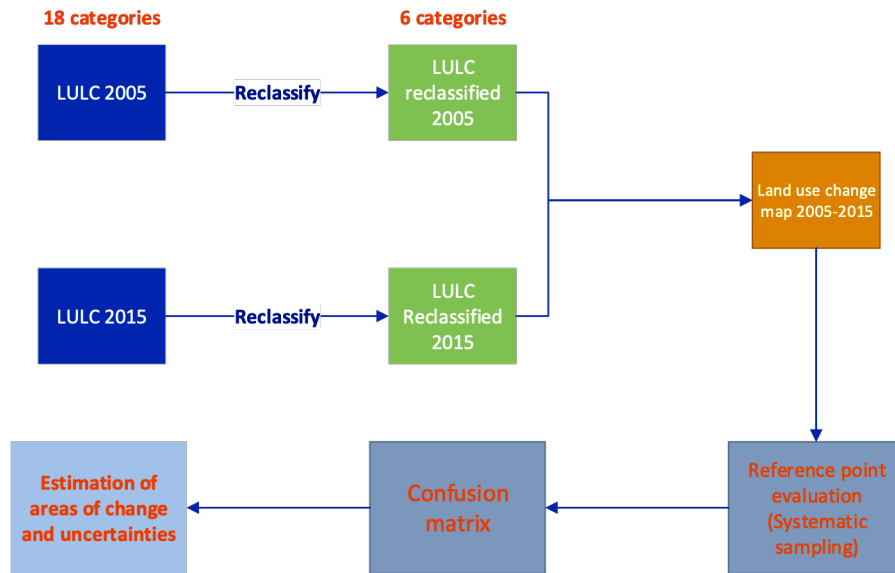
18 categories

6 categories

LULC 2005

Reclassify

LULC reclassified 2005

Land use change map 2005-2015

LULC 2015

Reclassify

LULC Reclassified 2015

Reference point evaluation (Systematic sampling)

Confusion matrix

Estimation of areas of change and uncertainties